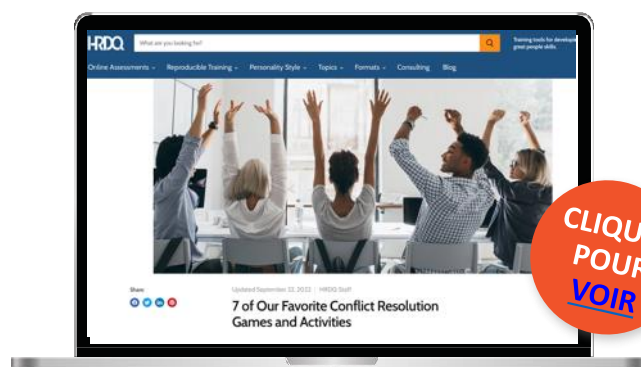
HRDQ

What are you looking for?

Training tools for develop great people skills

Online Assessments ⌄ Reproducible Training ⌄ Personality Style ⌄ Topics ⌄ Formats ⌄ Consulting Blog

Share

Updated September 22, 2022 | HRDQ Staff

7 of Our Favorite Conflict Resolution Games and Activities

CLIQU POUR VOIR